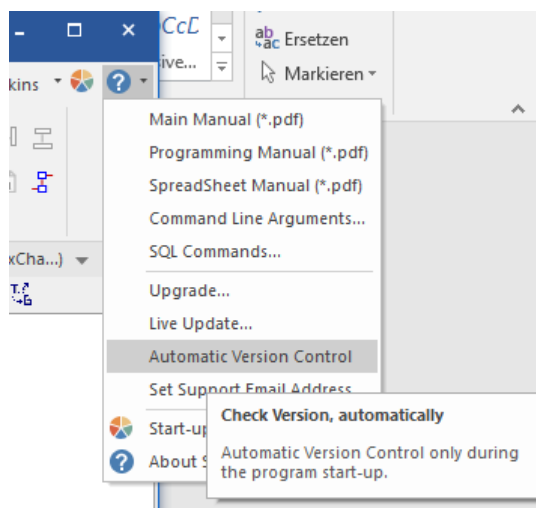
kins

CcD
ive...

Ersetzen
Markieren

xCha...)

Main Manual (*.pdf)
Programming Manual (*.pdf)
SpreadSheet Manual (*.pdf)
Command Line Arguments...
SQL Commands...
Upgrade...
Live Update...
Automatic Version Control
Set Support Email Address
Start-up
About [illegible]

Check Version, automatically

Automatic Version Control only during the program start-up.